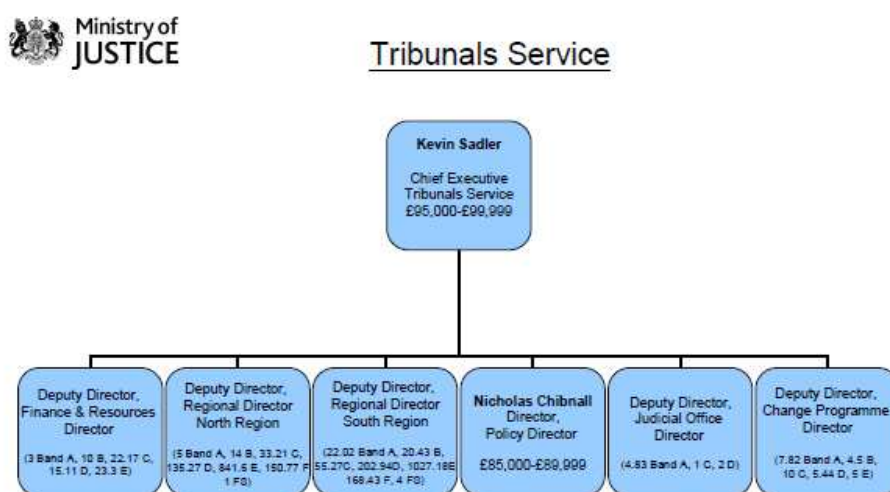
Ministry of JUSTICE

Tribunals Service

Kevin Sadler

Chief Executive Tribunals Service £95,000-£99,999

Deputy Director, Finance & Resources Director

(3 Band A, 10 B, 22.17 C, 15.11 D, 23.3 E)

Deputy Director, Regional Director North Region

(5 Band A, 14 B, 33.21 C, 135.27 D, 841.5 E, 150.77 F 1 F0)

Deputy Director, Regional Director South Region

(22.02 Band A, 20.43 B, 55.27C, 202.94D, 1027.18E 168.43 F, 4 F0)

Nicholas Chibnall Director, Policy Director

£85,000-£89,999

Deputy Director, Judicial Office Director

(4.83 Band A, 1 C, 2 D)

Deputy Director, Change Programme Director

(7.82 Band A, 4.5 B, 10 C, 5.44 D, 5 E)